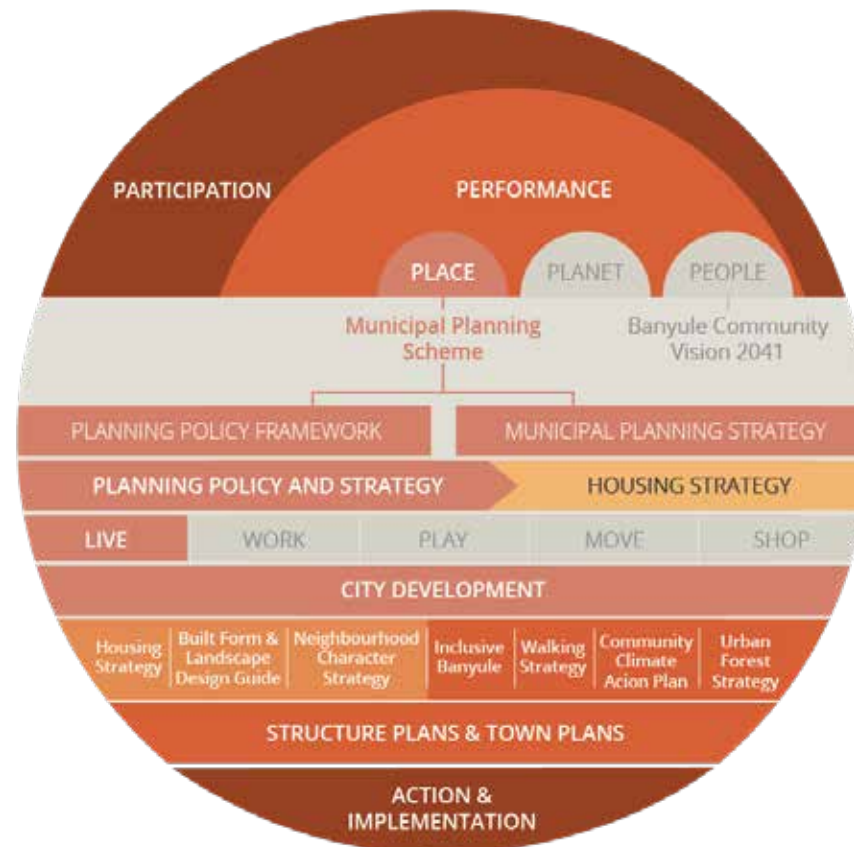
PARTICIPATION

PERFORMANCE

PLACE

PLANET

PEOPLE

Municipal Planning Scheme

Banyule Community Vision 2041

PLANNING POLICY FRAMEWORK

MUNICIPAL PLANNING STRATEGY

PLANNING POLICY AND STRATEGY

HOUSING STRATEGY

LIVE

WORK

PLAY

MOVE

SHOP

CITY DEVELOPMENT

Housing Strategy

Built Form & Landscape Design Guide

Neighbourhood Character Strategy

Inclusive Banyule

Walking Strategy

Community Climate Acion Plan

Urban Forest Strategy

STRUCTURE PLANS & TOWN PLANS

ACTION & IMPLEMENTATION